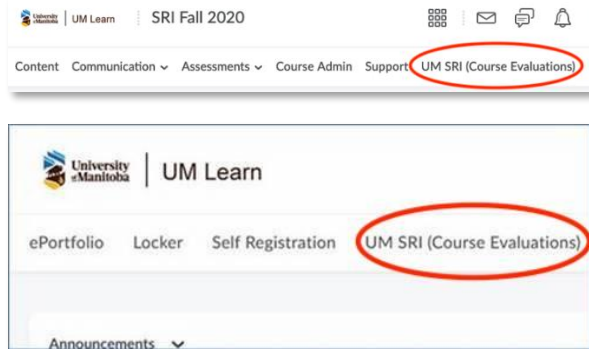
University of Manitoba | UM Learn SRI Fall 2020

Content Communication ⌄ Assessments ⌄ Course Admin Support UM SRI (Course Evaluations)

University of Manitoba | UM Learn

ePortfolio Locker Self Registration UM SRI (Course Evaluations)

Announcements ⌄